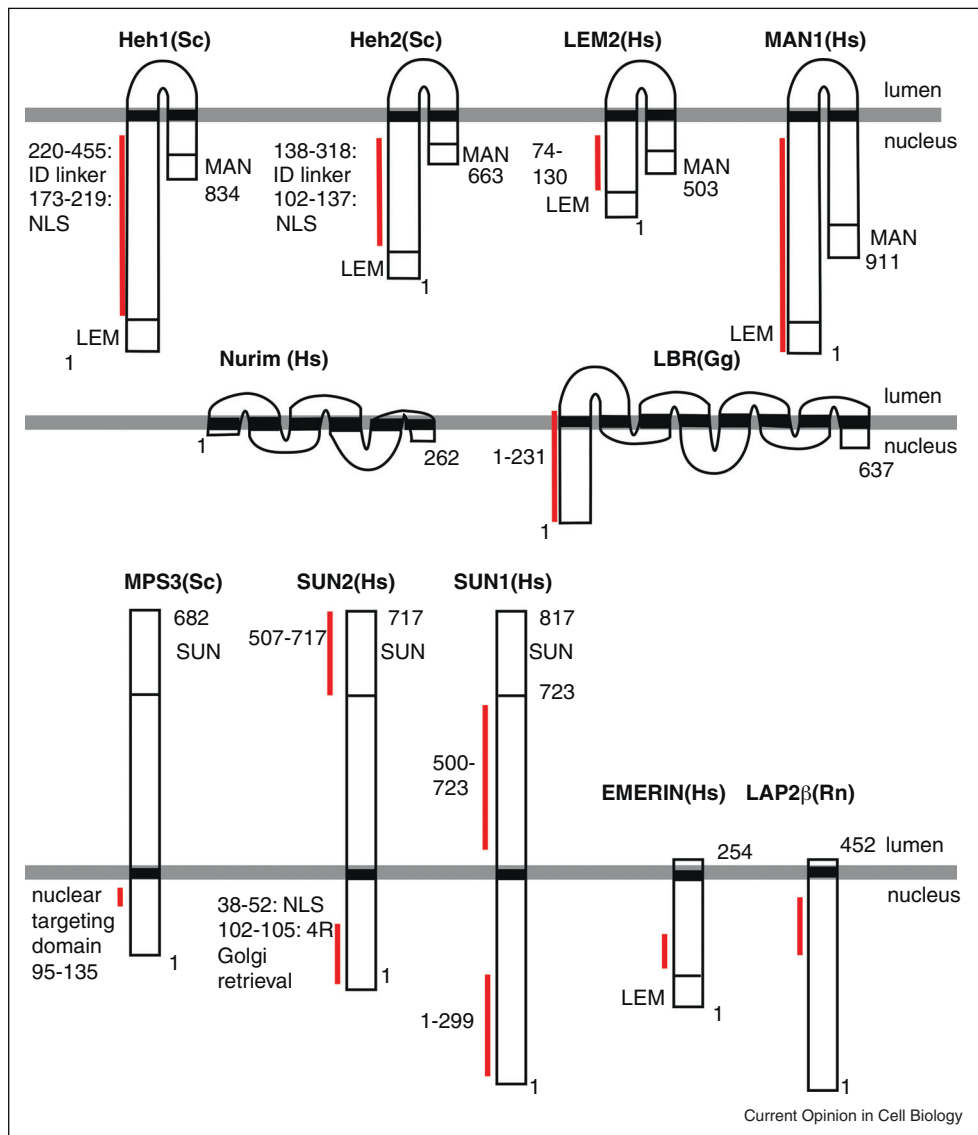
Heh1(Sc)
Heh2(Sc)
LEM2(Hs)
MAN1(Hs)
lumen
nucleus
220-455: ID linker
173-219: NLS
MAN 834
LEM
1
138-318: ID linker
102-137: NLS
MAN 663
LEM
1
74-130
LEM
MAN 503
1
MAN 911
LEM
1
Nurim (Hs)
LBR(Gg)
lumen
nucleus
1
262
1-231
1
637
MPS3(Sc)
SUN2(Hs)
SUN1(Hs)
682
SUN
507-717
717
SUN
817
SUN
723
500-723
EMERIN(Hs)
LAP2β(Rn)
254
452
lumen
nucleus
nuclear targeting domain 95-135
1
38-52: NLS
102-105: 4R Golgi retrieval
1
1-299
1
LEM
1
1
Current Opinion in Cell Biology